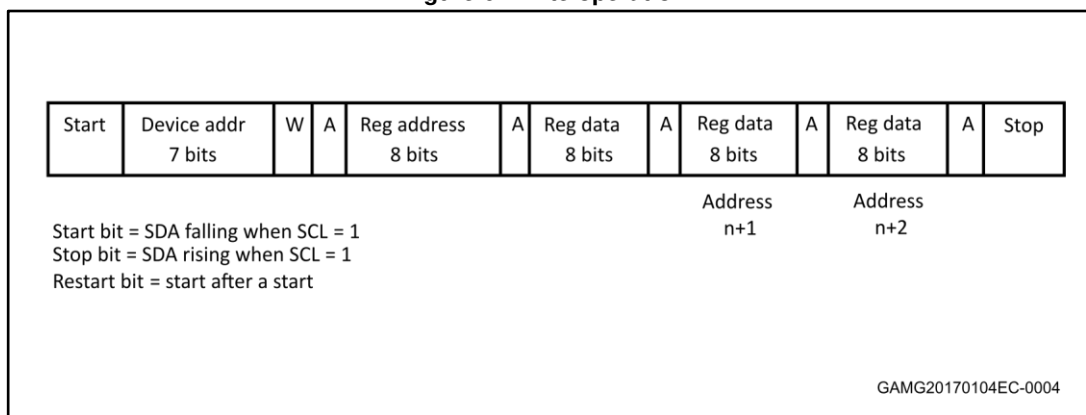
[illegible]

| Start | Device addr 7 bits | W | A | Reg address 8 bits | A | Reg data 8 bits | A | Reg data 8 bits | A | Reg data 8 bits | A | Stop |
|---|---|---|---|---|---|---|---|---|---|---|---|---|

Address n+1

Address n+2

Start bit = SDA falling when SCL = 1
Stop bit = SDA rising when SCL = 1
Restart bit = start after a start

GAMG20170104EC-0004